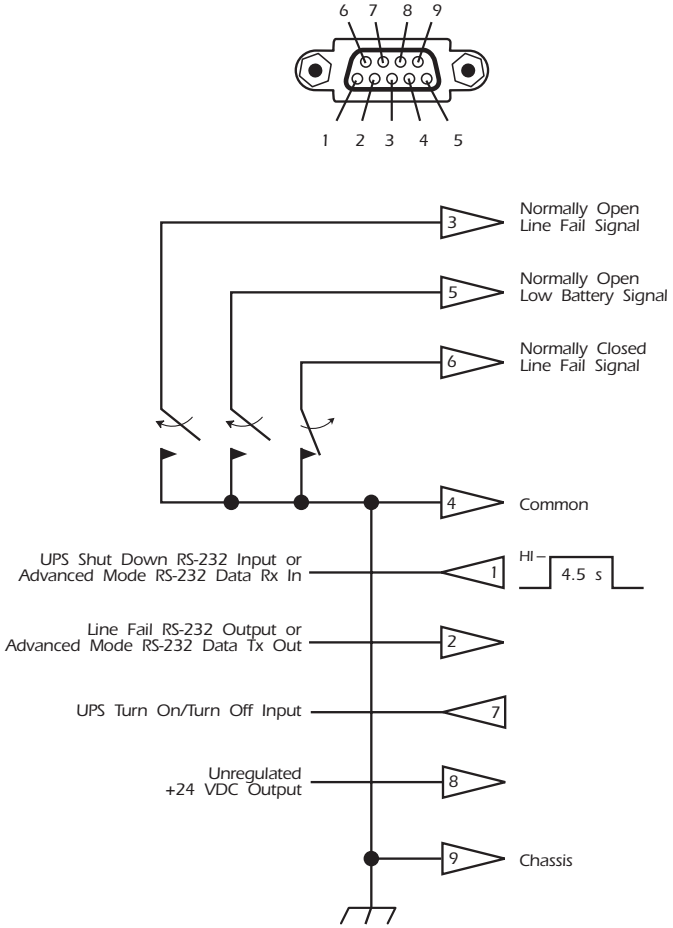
6 7 8 9

1 2 3 4 5

3
Normally Open
Line Fail Signal

5
Normally Open
Low Battery Signal

6
Normally Closed
Line Fail Signal

4
Common

UPS Shut Down RS-232 Input or
Advanced Mode RS-232 Data Rx In
1
HI –
4.5 s

Line Fail RS-232 Output or
Advanced Mode RS-232 Data Tx Out
2

UPS Turn On/Turn Off Input
7

Unregulated
+24 VDC Output
8

9
Chassis